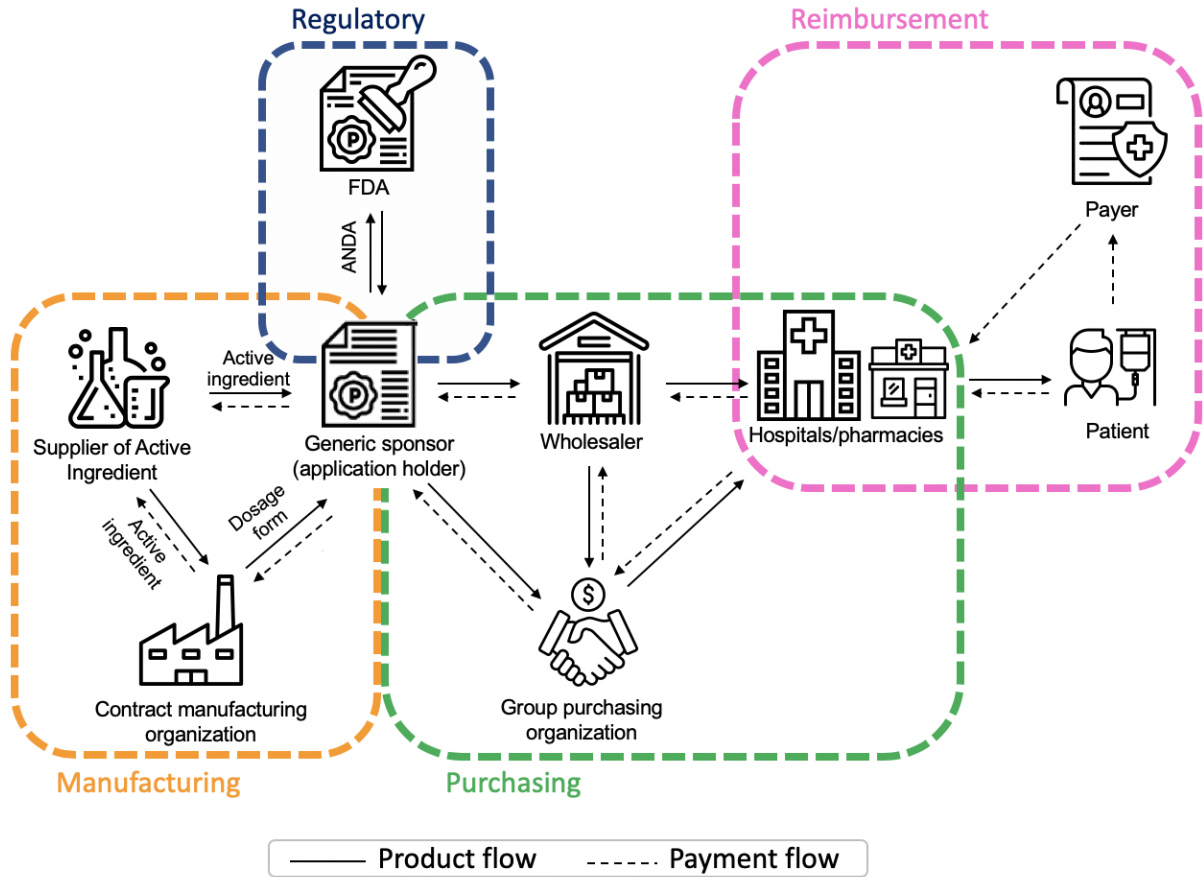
Regulatory

Reimbursement

FDA

ANDA

Payer

Active ingredient

Supplier of Active Ingredient

Generic sponsor (application holder)

Wholesaler

Hospitals/pharmacies

Patient

Active ingredient

Dosage form

Contract manufacturing organization

Group purchasing organization

Manufacturing

Purchasing

Product flow

Payment flow